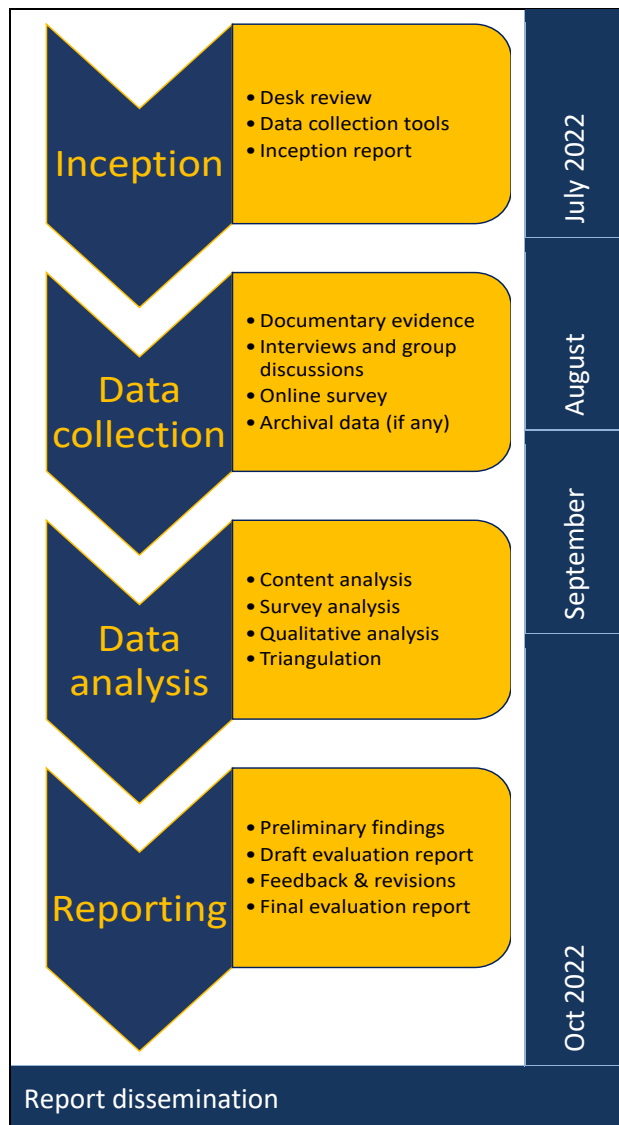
Inception

• Desk review
• Data collection tools
• Inception report

July 2022

Data collection

• Documentary evidence
• Interviews and group discussions
• Online survey
• Archival data (if any)

August

Data analysis

• Content analysis
• Survey analysis
• Qualitative analysis
• Triangulation

September

Reporting

• Preliminary findings
• Draft evaluation report
• Feedback & revisions
• Final evaluation report

Oct 2022

Report dissemination